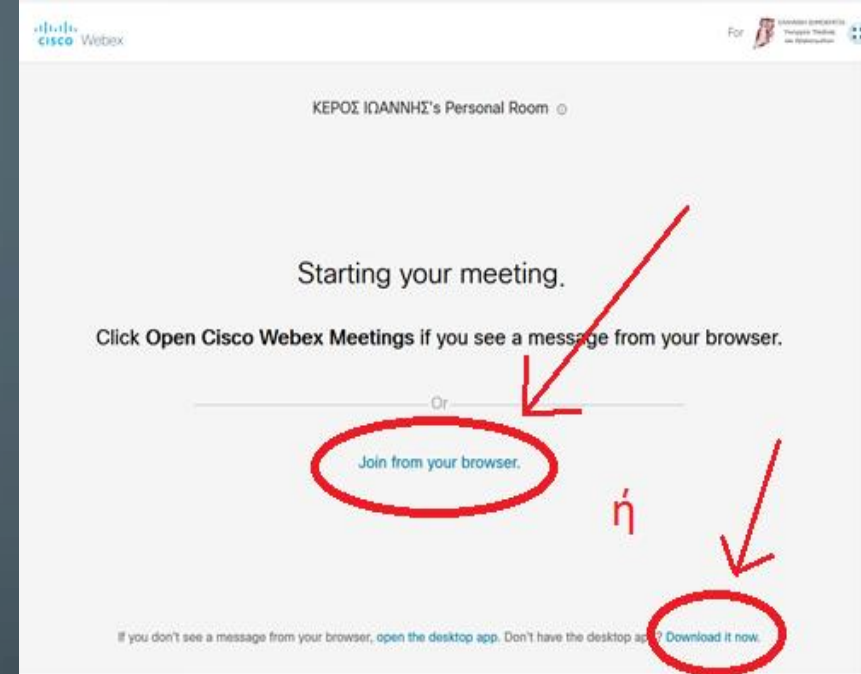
cisco Webex

For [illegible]

ΚΕΡΟΣ ΙΩΑΝΝΗΣ's Personal Room

Starting your meeting.

Click **Open Cisco Webex Meetings** if you see a message from your browser.

Or

Join from your browser.

ή

If you don't see a message from your browser, open the desktop app. Don't have the desktop ap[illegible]? Download it now.